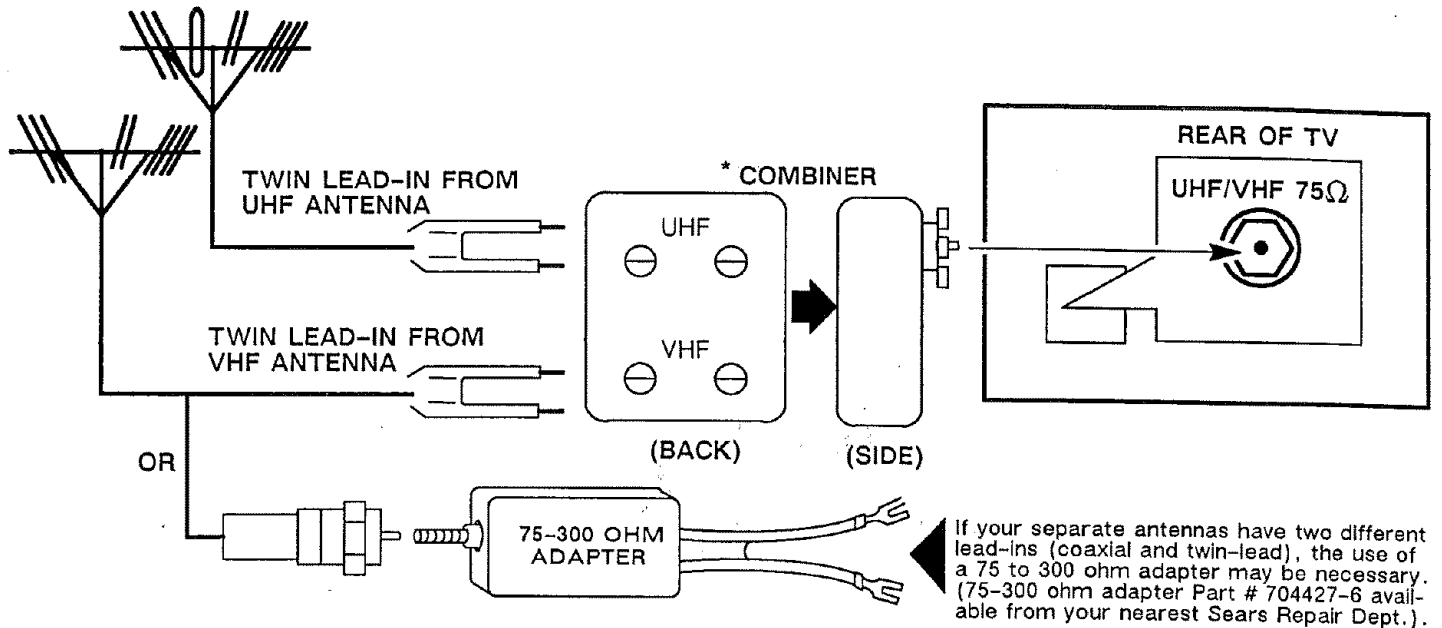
TWIN LEAD-IN FROM UHF ANTENNA

* COMBINER

REAR OF TV

UHF/VHF 75$\Omega$

UHF

VHF

TWIN LEAD-IN FROM VHF ANTENNA

(BACK)

(SIDE)

OR

75-300 OHM ADAPTER

If your separate antennas have two different lead-ins (coaxial and twin-lead), the use of a 75 to 300 ohm adapter may be necessary. (75-300 ohm adapter Part # 704427-6 available from your nearest Sears Repair Dept.).